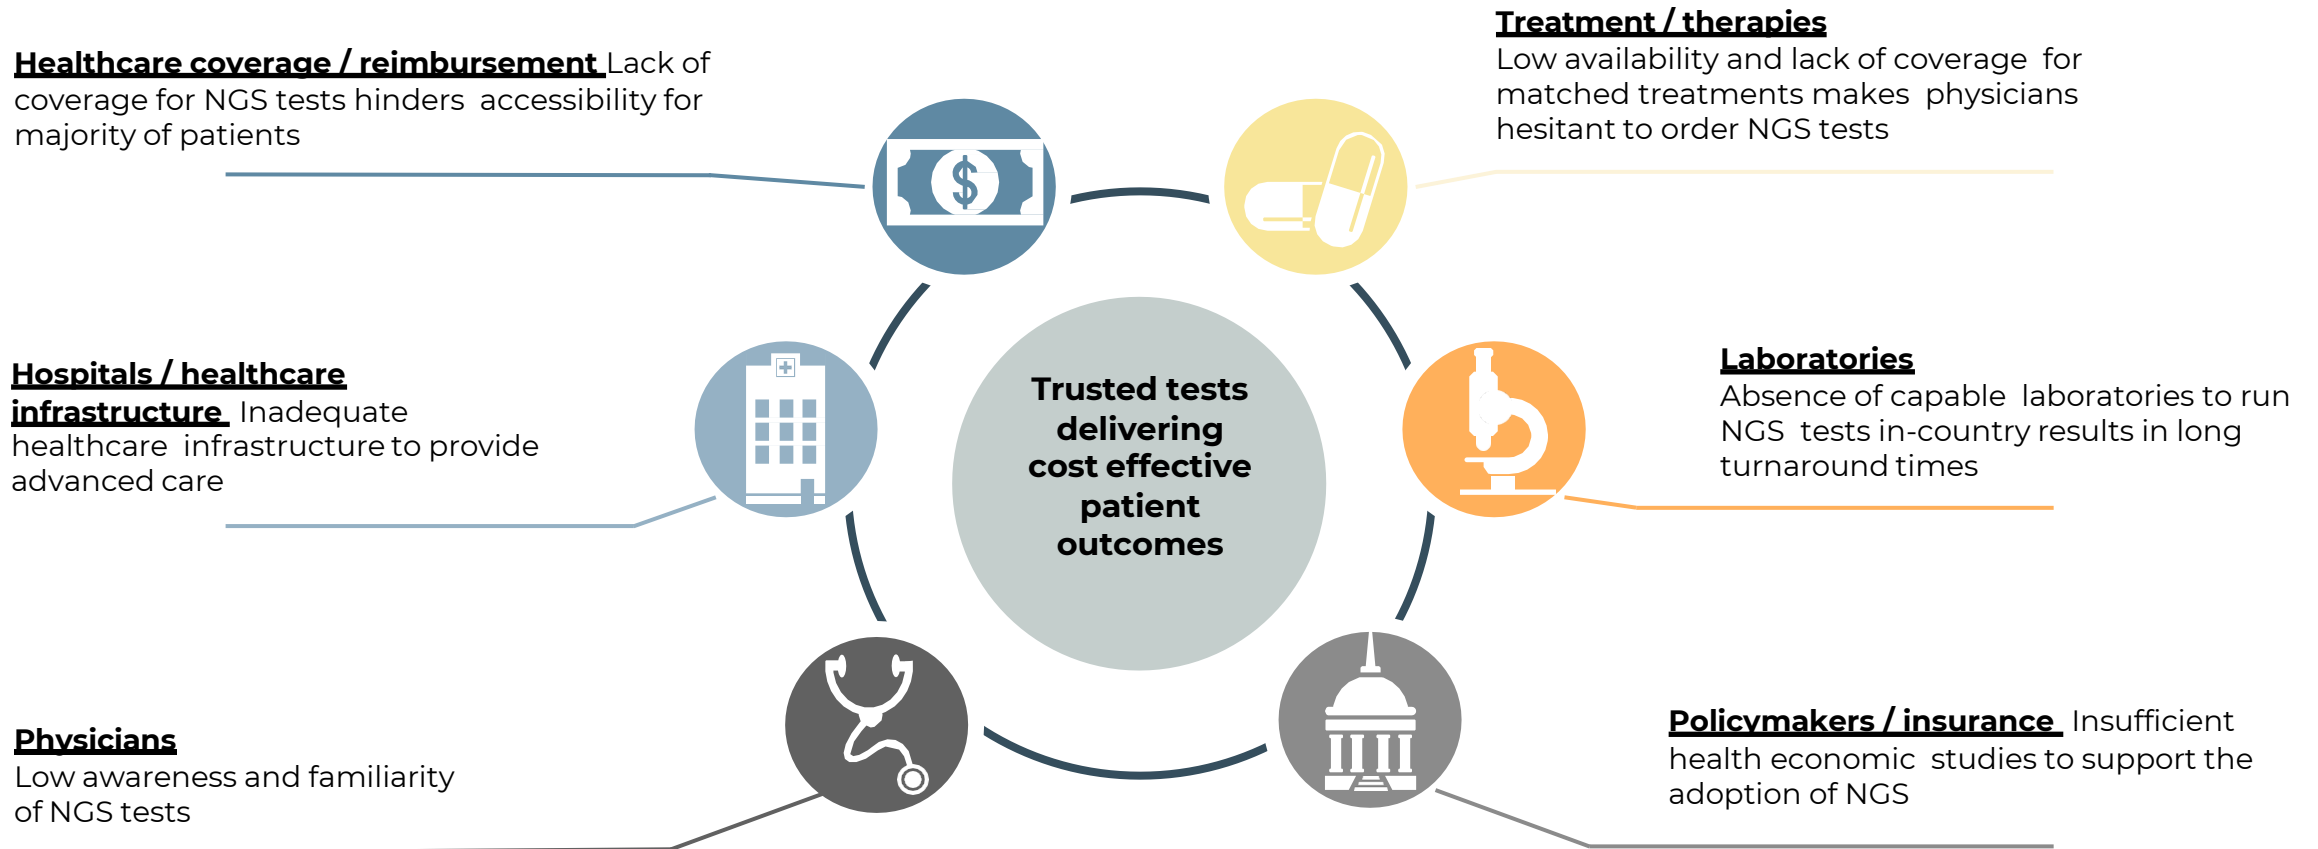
**Healthcare coverage / reimbursement** Lack of coverage for NGS tests hinders accessibility for majority of patients

**Treatment / therapies**
Low availability and lack of coverage for matched treatments makes physicians hesitant to order NGS tests

**Hospitals / healthcare infrastructure** Inadequate healthcare infrastructure to provide advanced care

**Trusted tests delivering cost effective patient outcomes**

**Laboratories**
Absence of capable laboratories to run NGS tests in-country results in long turnaround times

**Physicians**
Low awareness and familiarity of NGS tests

**Policymakers / insurance** Insufficient health economic studies to support the adoption of NGS